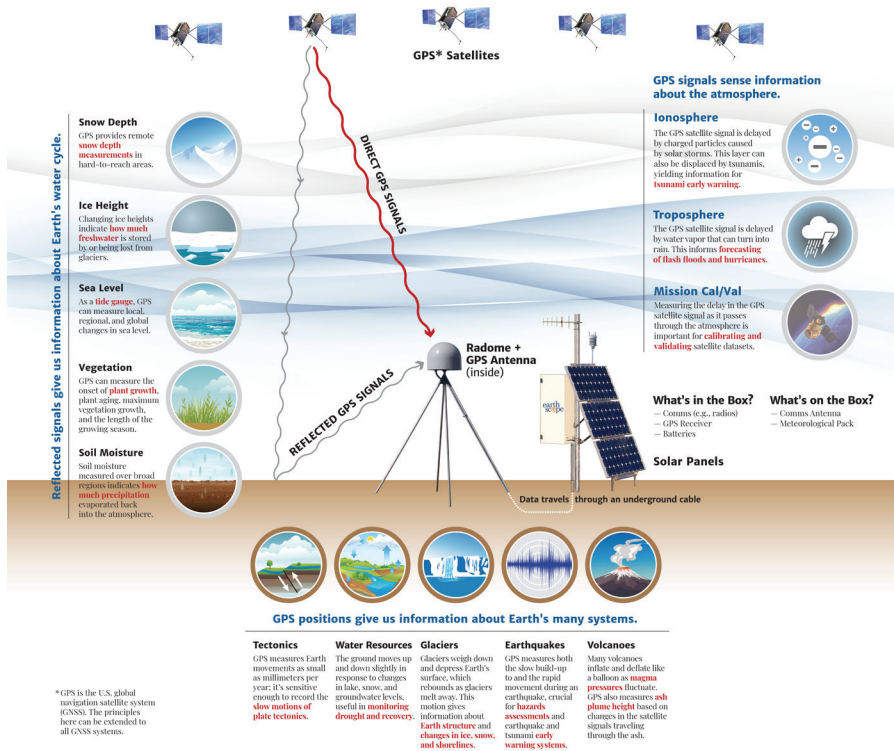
GPS* Satellites

DIRECT GPS SIGNALS

REFLECTED GPS SIGNALS

Reflected signals give us information about Earth's water cycle.

Snow Depth
GPS provides remote snow depth measurements in hard-to-reach areas.

Ice Height
Changing ice heights indicate how much freshwater is stored by or being lost from glaciers.

Sea Level
As a tide gauge, GPS can measure local, regional, and global changes in sea level.

Vegetation
GPS can measure the onset of plant growth, plant aging, maximum vegetation growth, and the length of the growing season.

Soil Moisture
Soil moisture measured over broad regions indicates how much precipitation evaporated back into the atmosphere.

GPS signals sense information about the atmosphere.

Ionosphere
The GPS satellite signal is delayed by charged particles caused by solar storms. This layer can also be displaced by tsunamis, yielding information for tsunami early warning.

Troposphere
The GPS satellite signal is delayed by water vapor that can turn into rain. This informs forecasting of flash floods and hurricanes.

Mission Cal/Val
Measuring the delay in the GPS satellite signal as it passes through the atmosphere is important for calibrating and validating satellite datasets.

Radome + GPS Antenna (inside)

earthscope

What's in the Box?
— Comms (e.g., radios)
— GPS Receiver
— Batteries

What's on the Box?
— Comms Antenna
— Meteorological Pack

Solar Panels

Data travels through an underground cable

GPS positions give us information about Earth's many systems.

Tectonics
GPS measures Earth movements as small as millimeters per year; it's sensitive enough to record the slow motions of plate tectonics.

Water Resources
The ground moves up and down slightly in response to changes in lake, snow, and groundwater levels, useful in monitoring drought and recovery.

Glaciers
Glaciers weigh down and depress Earth's surface, which rebounds as glaciers melt away. This motion gives information about Earth structure and changes in ice, snow, and shorelines.

Earthquakes
GPS measures both the slow build-up and the rapid movement during an earthquake, crucial for hazards assessments and earthquake and tsunami early warning systems.

Volcanoes
Many volcanoes inflate and deflate like a balloon as magma pressures fluctuate. GPS also measures ash plume height based on changes in the satellite signals traveling through the ash.

* GPS is the U.S. global navigation satellite system (GNSS). The principles here can be extended to all GNSS systems.